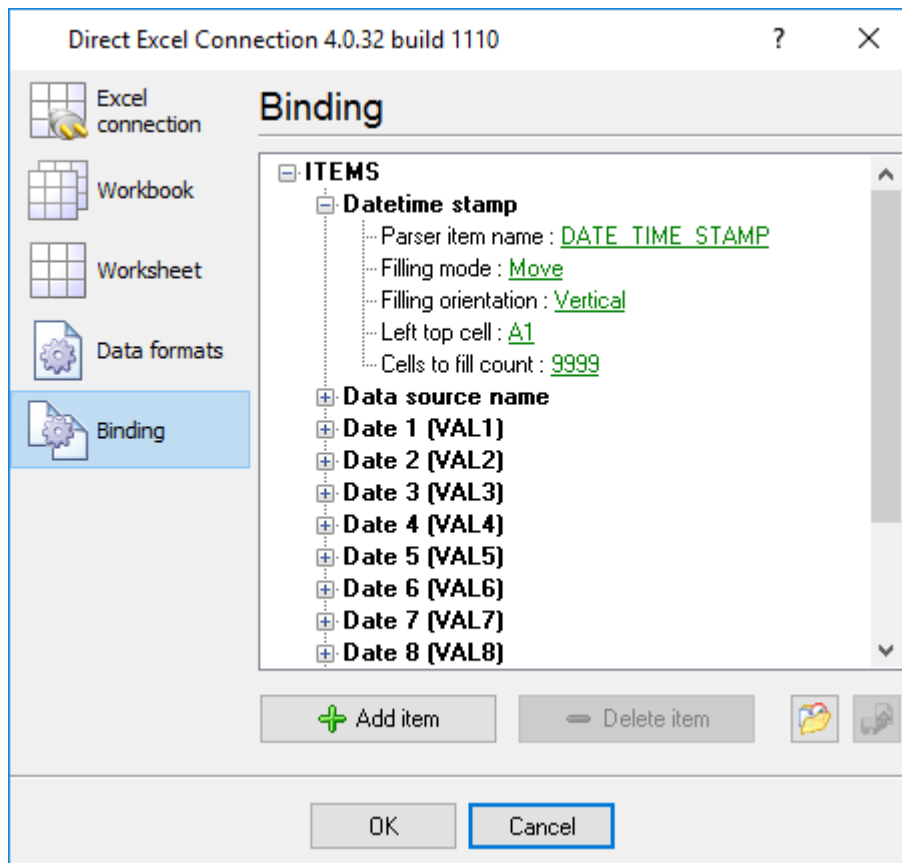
Direct Excel Connection 4.0.32 build 1110

?

Excel connection

Workbook

Worksheet

Data formats

Binding

Binding

ITEMS
Datetime stamp
Parser item name : DATE_TIME_STAMP
Filling mode : Move
Filling orientation : Vertical
Left top cell : A1
Cells to fill count : 9999
Data source name
Date 1 (VAL1)
Date 2 (VAL2)
Date 3 (VAL3)
Date 4 (VAL4)
Date 5 (VAL5)
Date 6 (VAL6)
Date 7 (VAL7)
Date 8 (VAL8)

Add item

Delete item

OK

Cancel